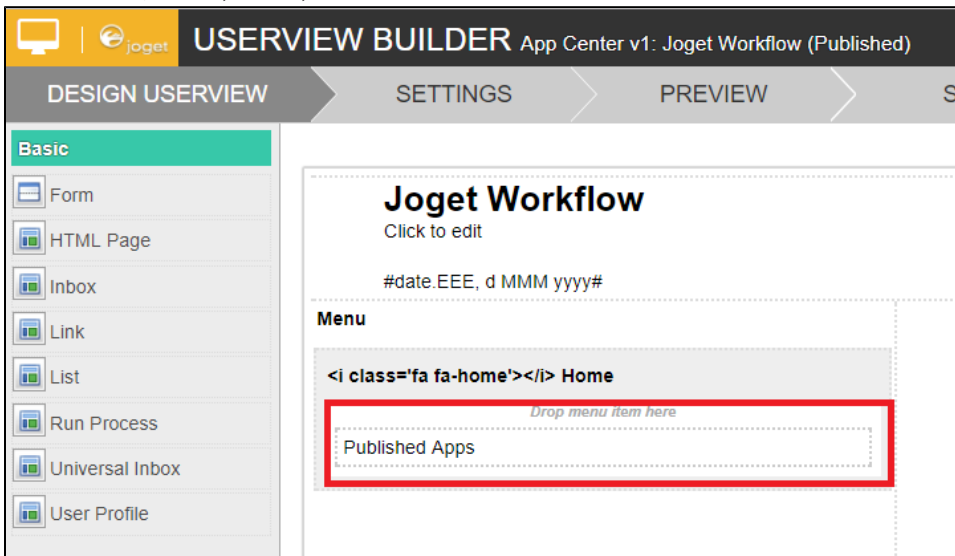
joget USERVIEW BUILDER App Center v1: Joget Workflow (Published)

DESIGN USERVIEW SETTINGS PREVIEW S

Basic
Form
HTML Page
Inbox
Link
List
Run Process
Universal Inbox
User Profile

Joget Workflow
Click to edit

#date.EEE, d MMM yyyy#

Menu

<i class='fa fa-home'></i> Home

Drop menu item here

Published Apps